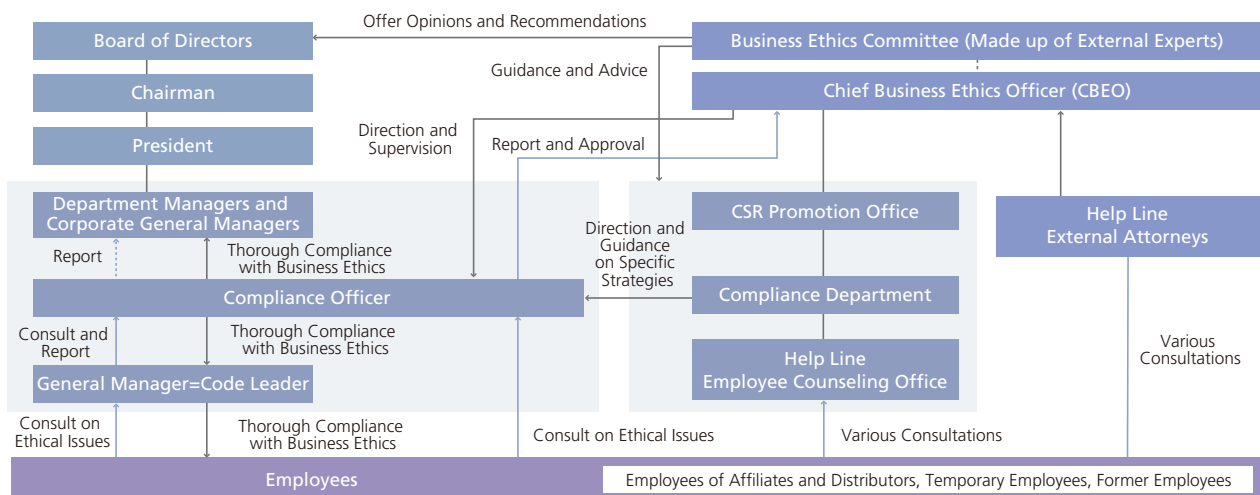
Offer Opinions and Recommendations

Board of Directors

Business Ethics Committee (Made up of External Experts)

Guidance and Advice

Chief Business Ethics Officer (CBEO)

Chairman

President

Direction and Supervision

Report and Approval

Department Managers and Corporate General Managers

CSR Promotion Office

Help Line External Attorneys

Report

Thorough Compliance with Business Ethics

Direction and Guidance on Specific Strategies

Compliance Officer

Compliance Department

Consult and Report

Thorough Compliance with Business Ethics

Help Line Employee Counseling Office

Various Consultations

General Manager=Code Leader

Consult on Ethical Issues

Thorough Compliance with Business Ethics

Consult on Ethical Issues

Various Consultations

Employees

Employees of Affiliates and Distributors, Temporary Employees, Former Employees